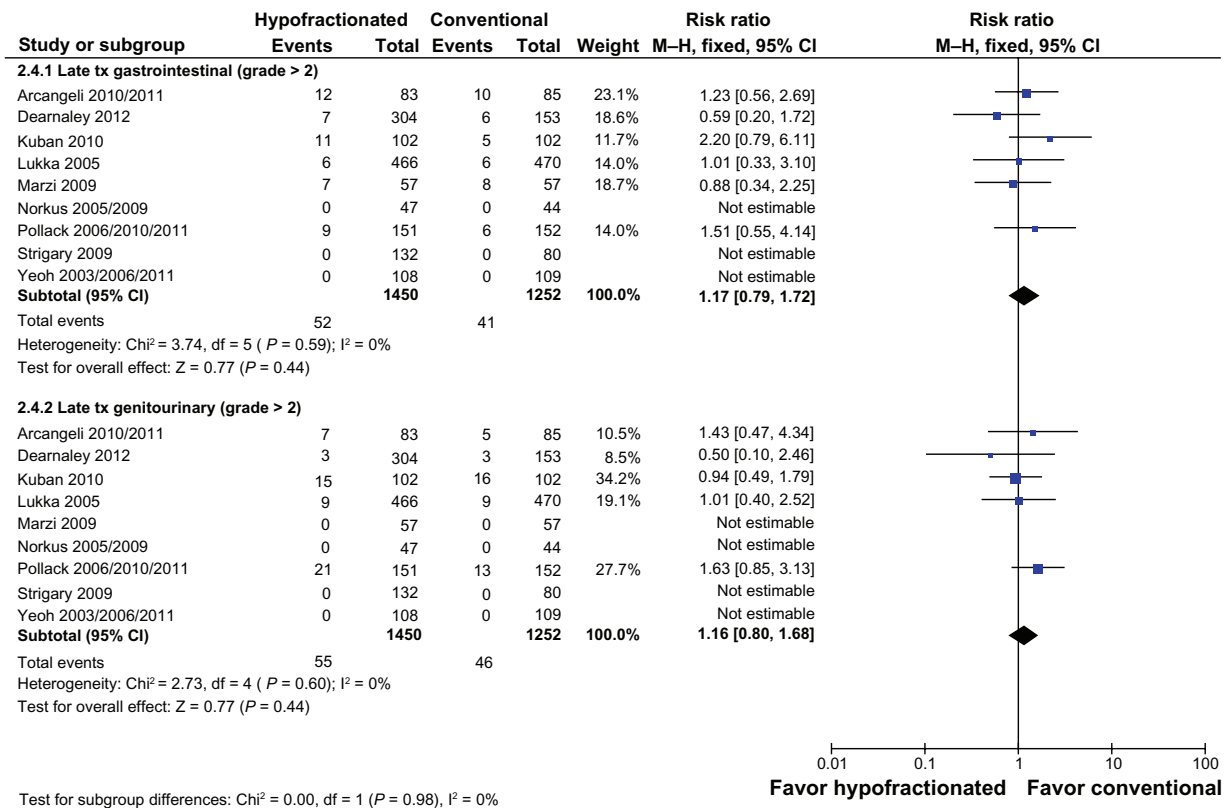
| Study or subgroup | Hypofractionated Events | Hypofractionated Total | Conventional Events | Conventional Total | Weight | Risk ratio M–H, fixed, 95% CI |
|---|---|---|---|---|---|---|
| **2.4.1 Late tx gastrointestinal (grade > 2)** | | | | | | |
| Arcangeli 2010/2011 | 12 | 83 | 10 | 85 | 23.1% | 1.23 [0.56, 2.69] |
| Dearnaley 2012 | 7 | 304 | 6 | 153 | 18.6% | 0.59 [0.20, 1.72] |
| Kuban 2010 | 11 | 102 | 5 | 102 | 11.7% | 2.20 [0.79, 6.11] |
| Lukka 2005 | 6 | 466 | 6 | 470 | 14.0% | 1.01 [0.33, 3.10] |
| Marzi 2009 | 7 | 57 | 8 | 57 | 18.7% | 0.88 [0.34, 2.25] |
| Norkus 2005/2009 | 0 | 47 | 0 | 44 | | Not estimable |
| Pollack 2006/2010/2011 | 9 | 151 | 6 | 152 | 14.0% | 1.51 [0.55, 4.14] |
| Strigary 2009 | 0 | 132 | 0 | 80 | | Not estimable |
| Yeoh 2003/2006/2011 | 0 | 108 | 0 | 109 | | Not estimable |
| **Subtotal (95% CI)** | | **1450** | | **1252** | **100.0%** | **1.17 [0.79, 1.72]** |
| Total events | 52 | | 41 | | | |
| **2.4.2 Late tx genitourinary (grade > 2)** | | | | | | |
| Arcangeli 2010/2011 | 7 | 83 | 5 | 85 | 10.5% | 1.43 [0.47, 4.34] |
| Dearnaley 2012 | 3 | 304 | 3 | 153 | 8.5% | 0.50 [0.10, 2.46] |
| Kuban 2010 | 15 | 102 | 16 | 102 | 34.2% | 0.94 [0.49, 1.79] |
| Lukka 2005 | 9 | 466 | 9 | 470 | 19.1% | 1.01 [0.40, 2.52] |
| Marzi 2009 | 0 | 57 | 0 | 57 | | Not estimable |
| Norkus 2005/2009 | 0 | 47 | 0 | 44 | | Not estimable |
| Pollack 2006/2010/2011 | 21 | 151 | 13 | 152 | 27.7% | 1.63 [0.85, 3.13] |
| Strigary 2009 | 0 | 132 | 0 | 80 | | Not estimable |
| Yeoh 2003/2006/2011 | 0 | 108 | 0 | 109 | | Not estimable |
| **Subtotal (95% CI)** | | **1450** | | **1252** | **100.0%** | **1.16 [0.80, 1.68]** |
| Total events | 55 | | 46 | | | |

Heterogeneity (2.4.1): Chi² = 3.74, df = 5 ( $P$ = 0.59); I² = 0%
Test for overall effect: Z = 0.77 ($P$ = 0.44)

Heterogeneity (2.4.2): Chi² = 2.73, df = 4 ( $P$ = 0.60); I² = 0%
Test for overall effect: Z = 0.77 ($P$ = 0.44)

Risk ratio
M–H, fixed, 95% CI

0.01 0.1 1 10 100
Favor hypofractionated Favor conventional

Test for subgroup differences: Chi² = 0.00, df = 1 ($P$ = 0.98), I² = 0%